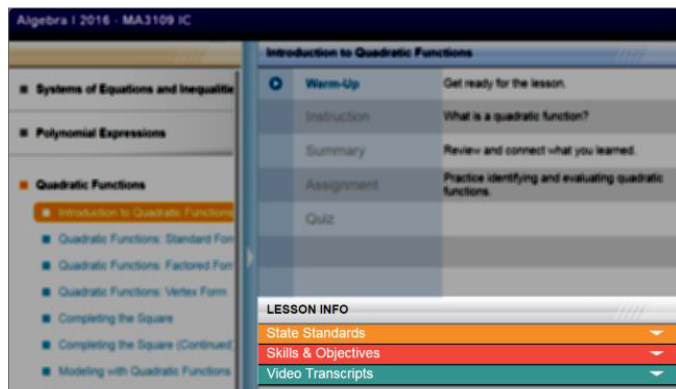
Algebra I 2016 - MA3109 IC

Systems of Equations and Inequalitie

Polynomial Expressions

Quadratic Functions

Introduction to Quadratic Functions

Quadratic Functions: Standard For

Quadratic Functions: Factored For

Quadratic Functions: Vertex Form

Completing the Square

Completing the Square (Continued

Modeling with Quadratic Functions

Introduction to Quadratic Functions

| | | |
|---|---|---|
| | Warm-Up | Get ready for the lesson. |
| | Instruction | What is a quadratic function? |
| | Summary | Review and connect what you learned. |
| | Assignment | Practice identifying and evaluating quadratic functions. |
| | Quiz | |

LESSON INFO

State Standards

Skills & Objectives

Video Transcripts